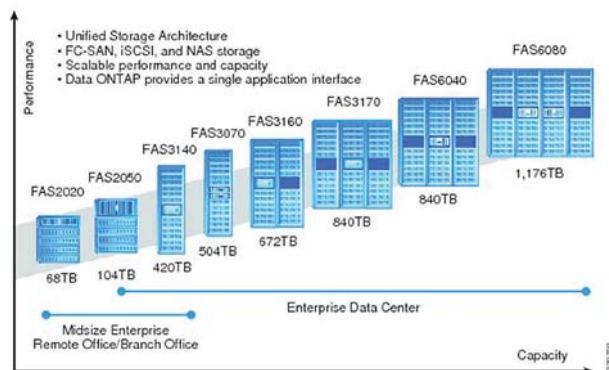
Performance

• Unified Storage Architecture
• FC-SAN, iSCSI, and NAS storage
• Scalable performance and capacity
• Data ONTAP provides a single application interface

FAS2020
68TB

FAS2050
104TB

FAS3140
420TB

FAS3070
504TB

FAS3160
672TB

FAS3170
840TB

FAS6040
840TB

FAS6080
1,176TB

Enterprise Data Center

Midsize Enterprise
Remote Office/Branch Office

Capacity